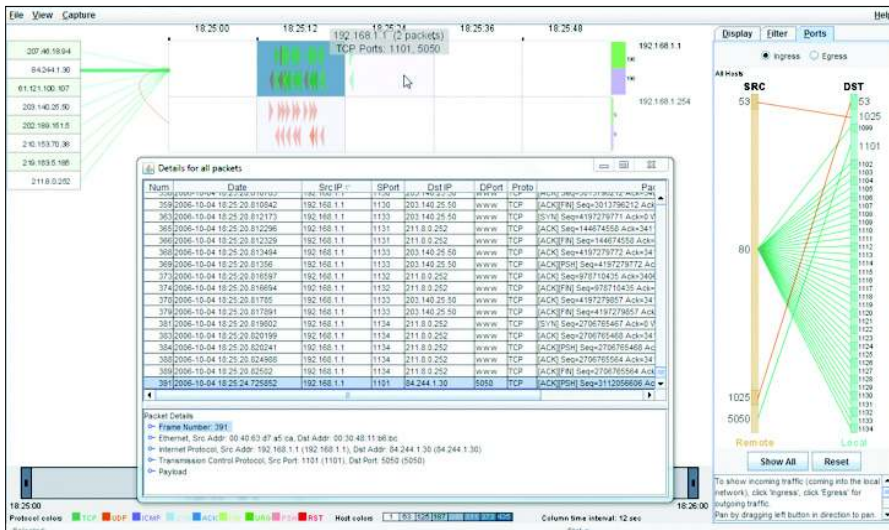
File View Capture

Help

18:25:00 18:25:12 18:25:24 18:25:36 18:25:48

192.168.1.1 (2 packets)
TCP Ports: 1101, 5050

207.46.108.4
84.244.1.30
61.121.100.107
203.140.25.50
202.189.151.5
210.153.70.38
219.103.5.168
211.8.0.252

192.168.1.1
192.168.1.254

Display Filter Ports

Ingress Egress

All Hosts

SRC DST

53
80
1025
5050

53
1025
1099
1101

Remote Local

Show All Reset

To show incoming traffic (coming into the local network), click 'Ingress', click 'Egress' for outgoing traffic.
Pan by dragging left button in direction to pan.

Details for all packets

| Num | Date | Src IP | SPort | Dst IP | DPort | Proto | Par |
|---|---|---|---|---|---|---|---|
| 359 | 2006-10-04 18:25:20.810842 | 192.168.1.1 | 1130 | 203.140.25.50 | www | TCP | [ACK][FIN] Seq=3013796212 Ack= |
| 363 | 2006-10-04 18:25:20.812173 | 192.168.1.1 | 1133 | 203.140.25.50 | www | TCP | [SYN] Seq=4197279771 Ack=0 W |
| 365 | 2006-10-04 18:25:20.812296 | 192.168.1.1 | 1131 | 211.8.0.252 | www | TCP | [ACK] Seq=144674558 Ack=341 |
| 366 | 2006-10-04 18:25:20.812329 | 192.168.1.1 | 1131 | 211.8.0.252 | www | TCP | [ACK][FIN] Seq=144674558 Ack= |
| 368 | 2006-10-04 18:25:20.813484 | 192.168.1.1 | 1133 | 203.140.25.50 | www | TCP | [ACK] Seq=4197279772 Ack=34 |
| 369 | 2006-10-04 18:25:20.81358 | 192.168.1.1 | 1133 | 203.140.25.50 | www | TCP | [ACK][PSH] Seq=4197279772 Ack |
| 373 | 2006-10-04 18:25:20.816597 | 192.168.1.1 | 1132 | 211.8.0.252 | www | TCP | [ACK] Seq=978710435 Ack=3406 |
| 374 | 2006-10-04 18:25:20.816694 | 192.168.1.1 | 1132 | 211.8.0.252 | www | TCP | [ACK][FIN] Seq=978710435 Ack= |
| 378 | 2006-10-04 18:25:20.81785 | 192.168.1.1 | 1133 | 203.140.25.50 | www | TCP | [ACK] Seq=4197279857 Ack=34 |
| 379 | 2006-10-04 18:25:20.817891 | 192.168.1.1 | 1133 | 203.140.25.50 | www | TCP | [ACK][FIN] Seq=4197279857 Ack |
| 381 | 2006-10-04 18:25:20.819602 | 192.168.1.1 | 1134 | 211.8.0.252 | www | TCP | [SYN] Seq=2706765467 Ack=0 W |
| 383 | 2006-10-04 18:25:20.820199 | 192.168.1.1 | 1134 | 211.8.0.252 | www | TCP | [ACK] Seq=2706765468 Ack=34 |
| 384 | 2006-10-04 18:25:20.820241 | 192.168.1.1 | 1134 | 211.8.0.252 | www | TCP | [ACK][PSH] Seq=2706765468 Ack |
| 388 | 2006-10-04 18:25:20.824988 | 192.168.1.1 | 1134 | 211.8.0.252 | www | TCP | [ACK] Seq=2706765564 Ack=34 |
| 389 | 2006-10-04 18:25:20.82502 | 192.168.1.1 | 1134 | 211.8.0.252 | www | TCP | [ACK][FIN] Seq=2706765564 Ack |
| 391 | 2006-10-04 18:25:24.725852 | 192.168.1.1 | 1101 | 84.244.1.30 | 5050 | TCP | [ACK][PSH] Seq=3112056606 Ac |

Packet Details
Frame Number: 391
Ethernet, Src Addr: 00:40:63:d7:a5:ca, Dst Addr: 00:30:48:11:b6:bc
Internet Protocol, Src Addr: 192.168.1.1 (192.168.1.1), Dst Addr: 84.244.1.30 (84.244.1.30)
Transmission Control Protocol, Src Port: 1101 (1101), Dst Port: 5050 (5050)
Payload

18:25:00 18:26:00

Protocol colors: TCP UDP ICMP ACK URG PSH RST Host colors Column time interval: 12 sec